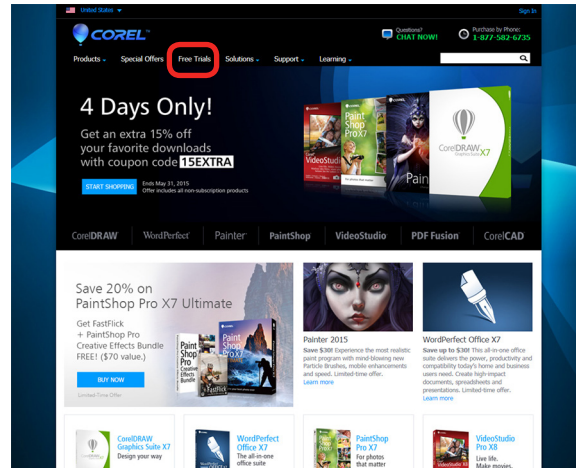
United States

Sign In

COREL

Questions? CHAT NOW!

Purchase by Phone: 1-877-582-6735

Products Special Offers Free Trials Solutions Support Learning

4 Days Only!

Get an extra 15% off your favorite downloads with coupon code 15EXTRA

START SHOPPING

Ends May 31, 2015 Offer includes all non-subscription products

VideoStudio

Paint Shop Pro X7

Painter

CorelDRAW Graphics Suite X7

CorelDRAW WordPerfect Painter PaintShop VideoStudio PDF Fusion CorelCAD

Save 20% on PaintShop Pro X7 Ultimate

Get FastFlick + PaintShop Pro Creative Effects Bundle FREE! ($70 value.)

BUY NOW

Limited-Time Offer

Painter 2015

Save $30! Experience the most realistic paint program with mind-blowing new Particle Brushes, mobile enhancements and speed. Limited-time offer.

Learn more

WordPerfect Office X7

Save up to $30! This all-in-one office suite delivers the power, productivity and compatibility you need. Create high-impact documents, spreadsheets and presentations. Limited-time offer.

Learn more

CorelDRAW Graphics Suite X7

Design your way

WordPerfect Office X7

The all-in-one office suite

PaintShop Pro X7

For photos that matter

VideoStudio Pro X8

Live life. Make movies.